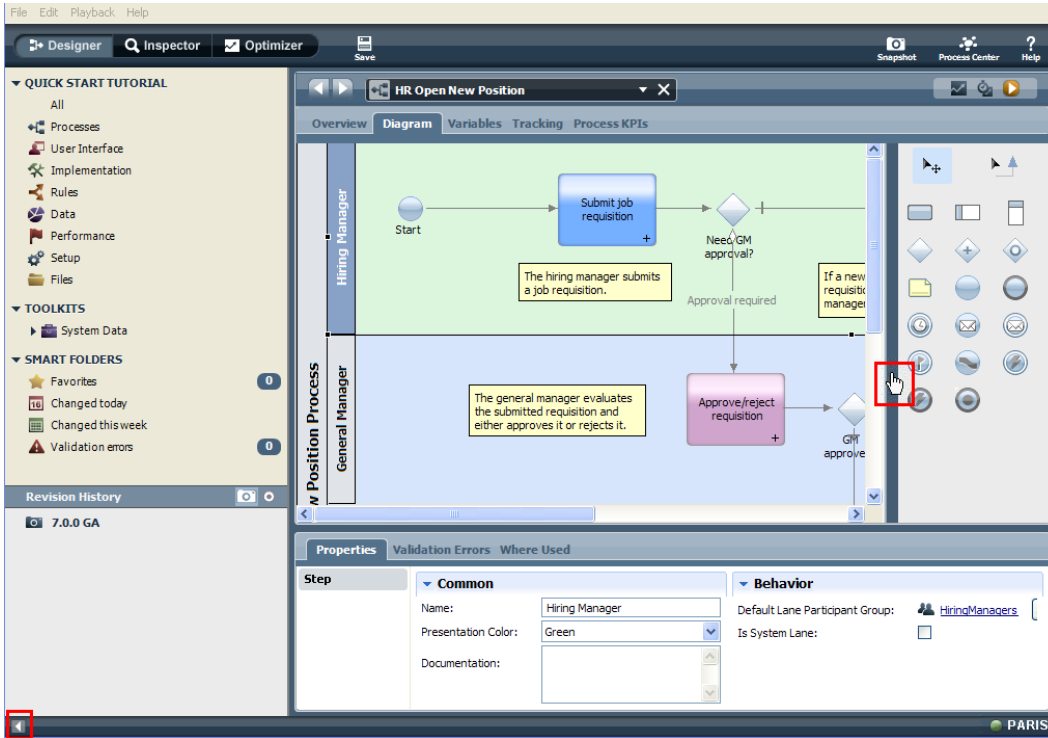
File Edit Playback Help

Designer Inspector Optimizer Save Snapshot Process Center Help

QUICK START TUTORIAL
All
Processes
User Interface
Implementation
Rules
Data
Performance
Setup
Files

TOOLKITS
System Data

SMART FOLDERS
Favorites 0
Changed today
Changed this week
Validation errors 0

Revision History
7.0.0 GA

HR Open New Position

Overview Diagram Variables Tracking Process KPIs

w Position Process
Hiring Manager
General Manager

Start
Submit job requisition
Need GM approval?
The hiring manager submits a job requisition.
If a new requisitio manage
Approval required
The general manager evaluates the submitted requisition and either approves it or rejects it.
Approve/reject requisition
GM approve

Properties Validation Errors Where Used

Step

Common
Name: Hiring Manager
Presentation Color: Green
Documentation:

Behavior
Default Lane Participant Group: HiringManagers
Is System Lane:

PARIS